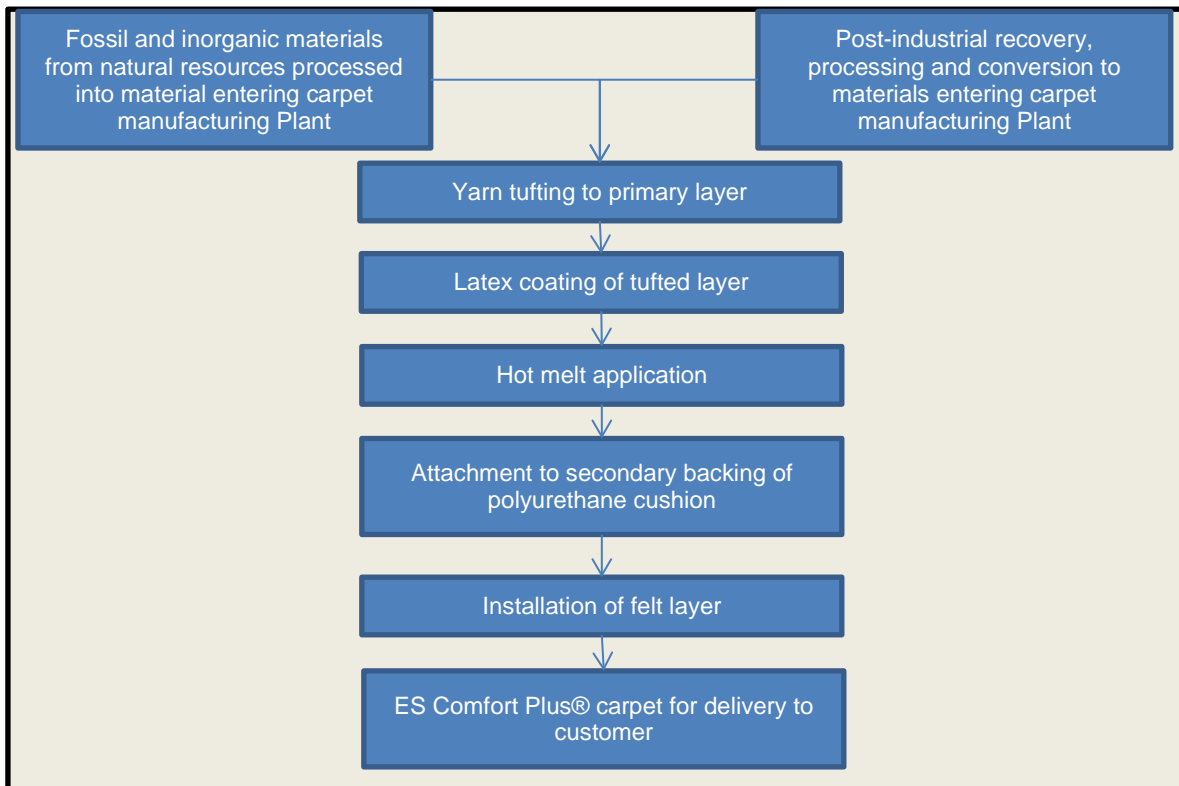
Fossil and inorganic materials from natural resources processed into material entering carpet manufacturing Plant

Post-industrial recovery, processing and conversion to materials entering carpet manufacturing Plant

Yarn tufting to primary layer

Latex coating of tufted layer

Hot melt application

Attachment to secondary backing of polyurethane cushion

Installation of felt layer

ES Comfort Plus® carpet for delivery to customer